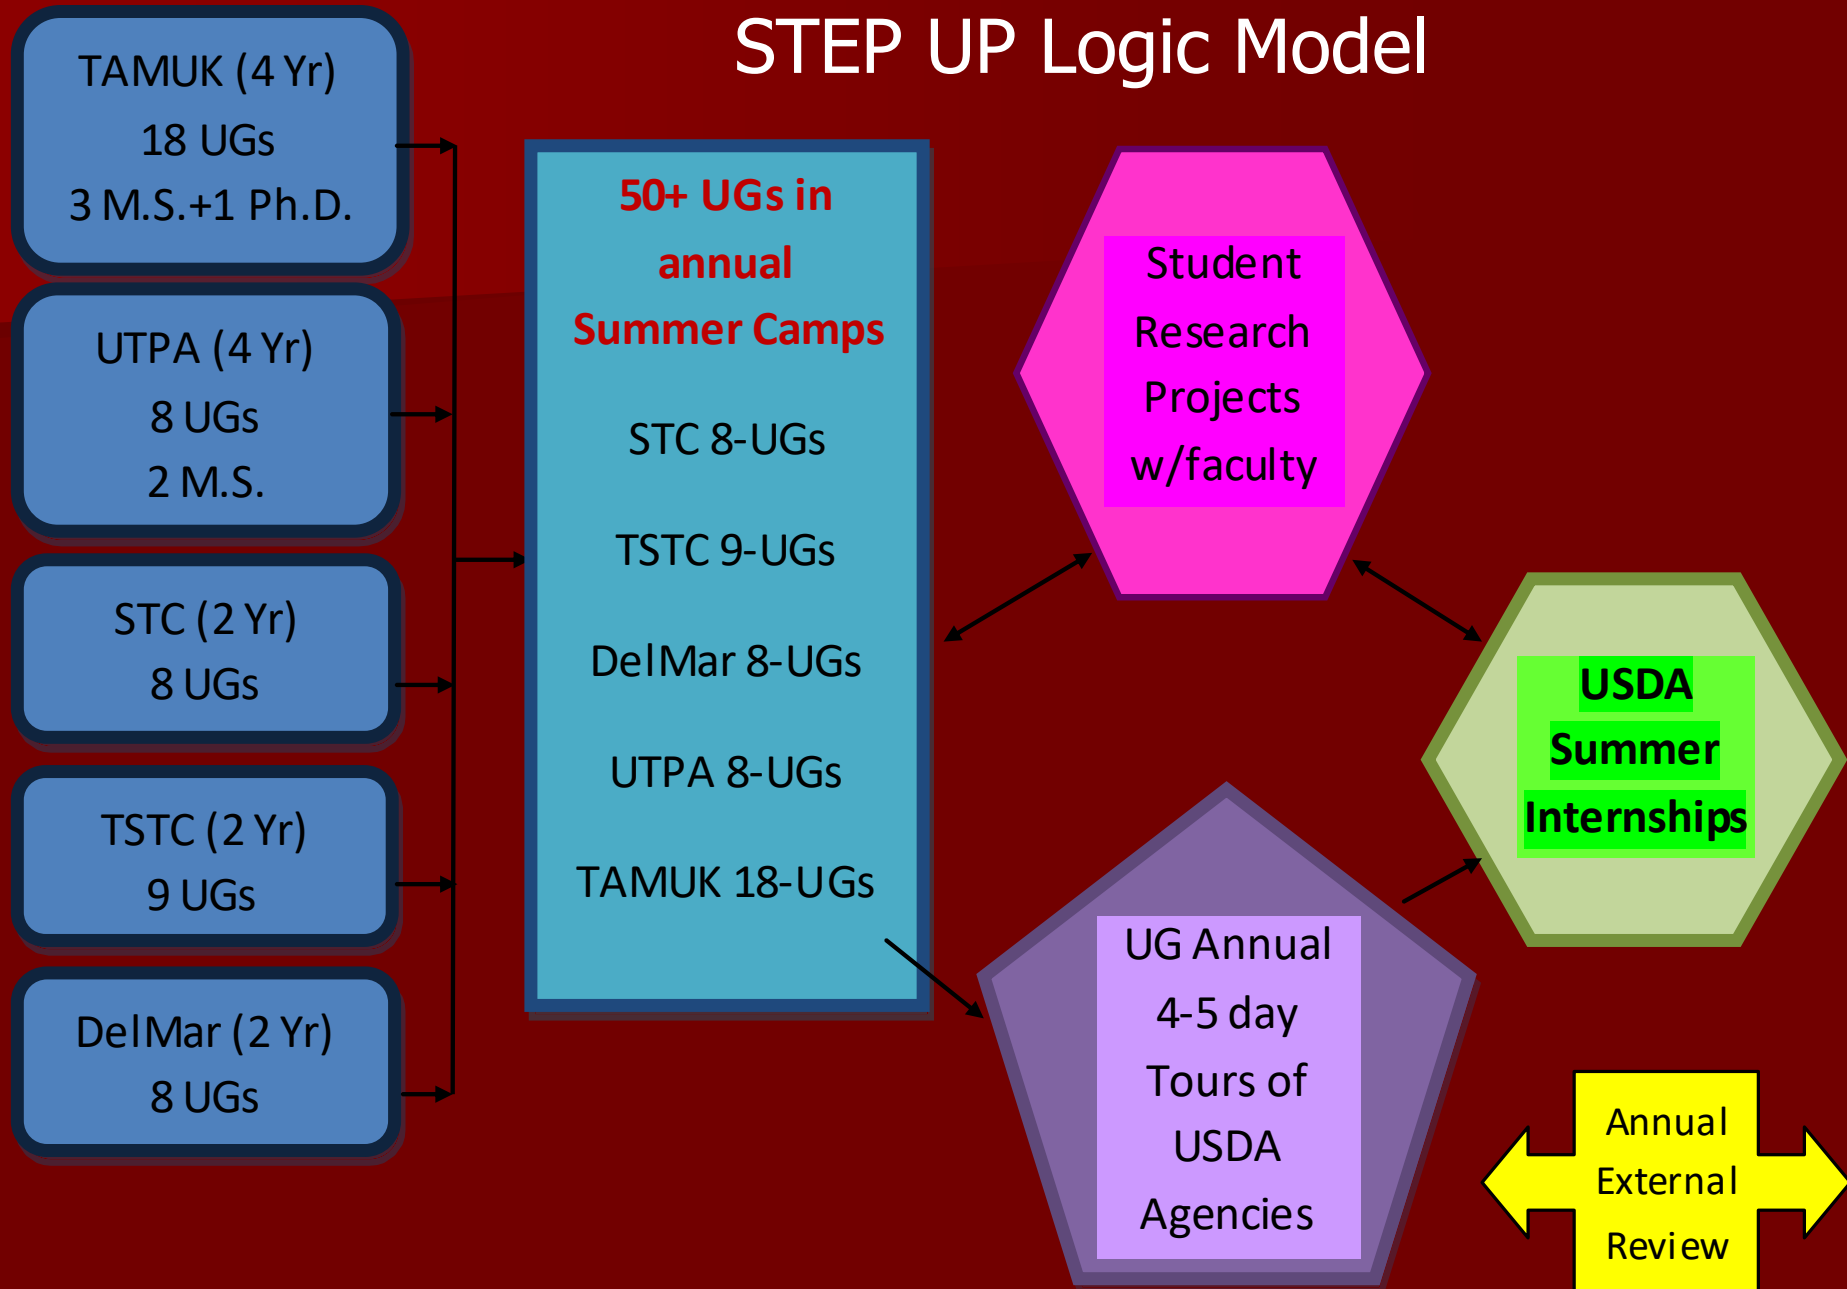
STEP UP Logic Model

TAMUK (4 Yr)
18 UGs
3 M.S.+1 Ph.D.

UTPA (4 Yr)
8 UGs
2 M.S.

STC (2 Yr)
8 UGs

TSTC (2 Yr)
9 UGs

DelMar (2 Yr)
8 UGs

50+ UGs in annual Summer Camps

STC 8-UGs

TSTC 9-UGs

DelMar 8-UGs

UTPA 8-UGs

TAMUK 18-UGs

Student Research Projects w/faculty

USDA Summer Internships

UG Annual 4-5 day Tours of USDA Agencies

Annual External Review